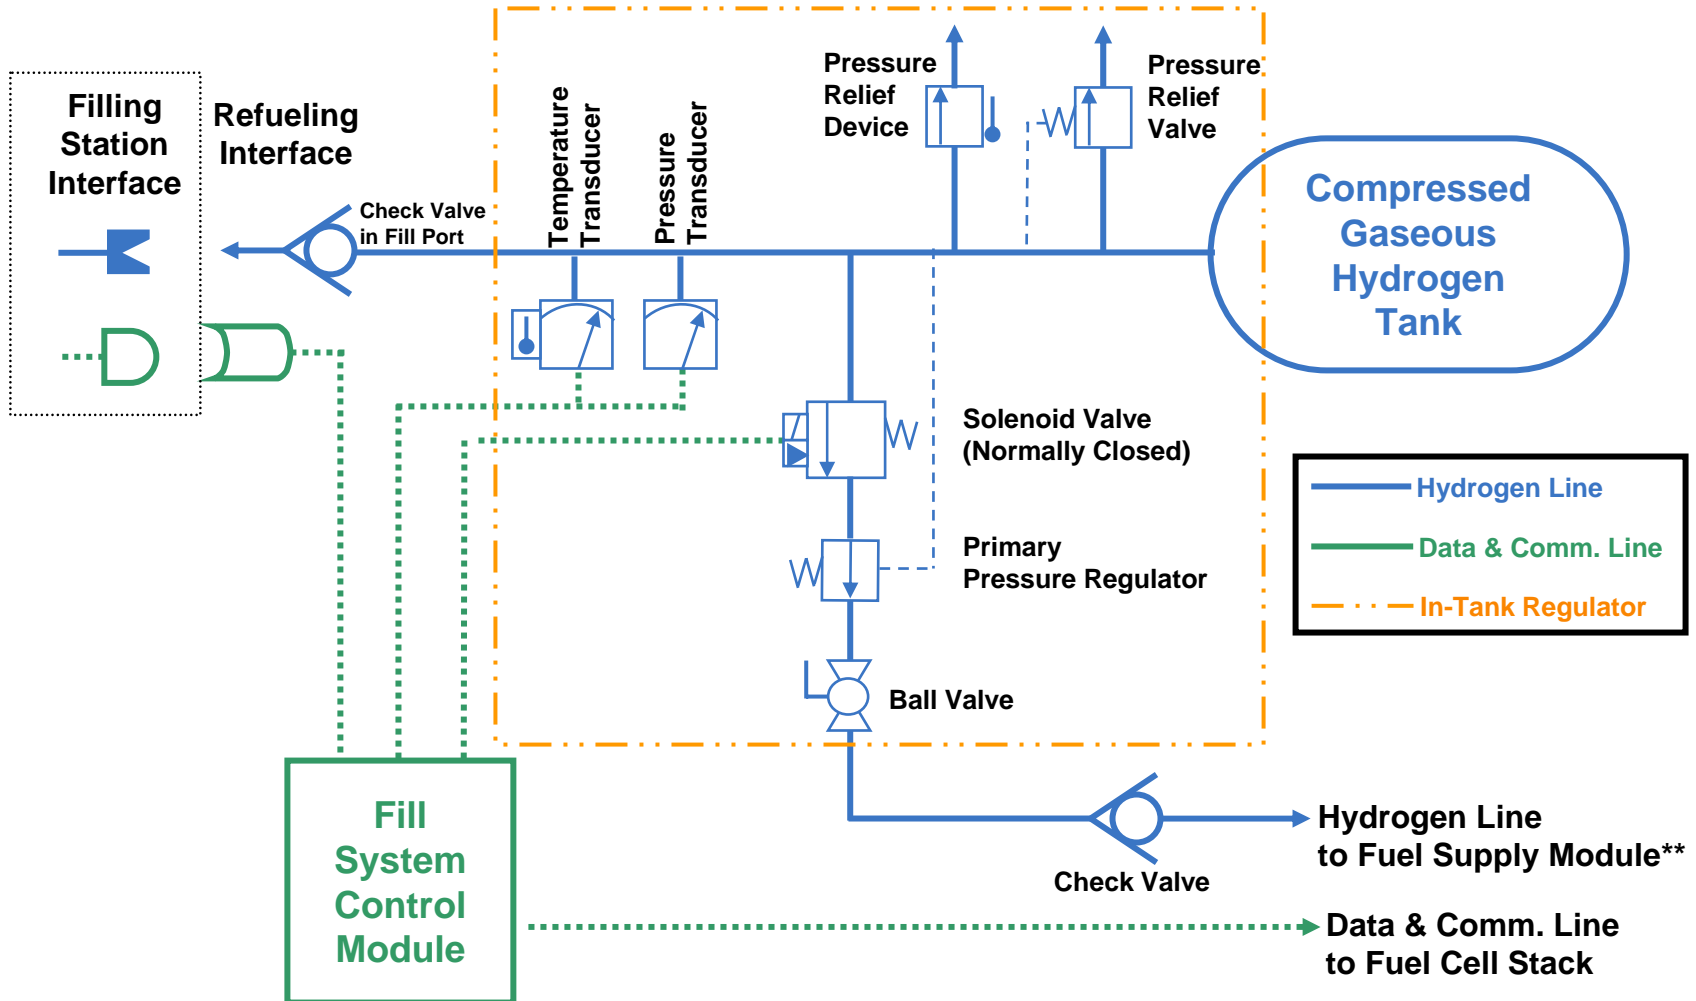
Filling Station Interface

Refueling Interface

Check Valve in Fill Port

Temperature Transducer

Pressure Transducer

Pressure Relief Device

Pressure Relief Valve

Compressed Gaseous Hydrogen Tank

Solenoid Valve (Normally Closed)

Primary Pressure Regulator

Ball Valve

Hydrogen Line

Data & Comm. Line

In-Tank Regulator

Fill System Control Module

Check Valve

Hydrogen Line to Fuel Supply Module**

Data & Comm. Line to Fuel Cell Stack